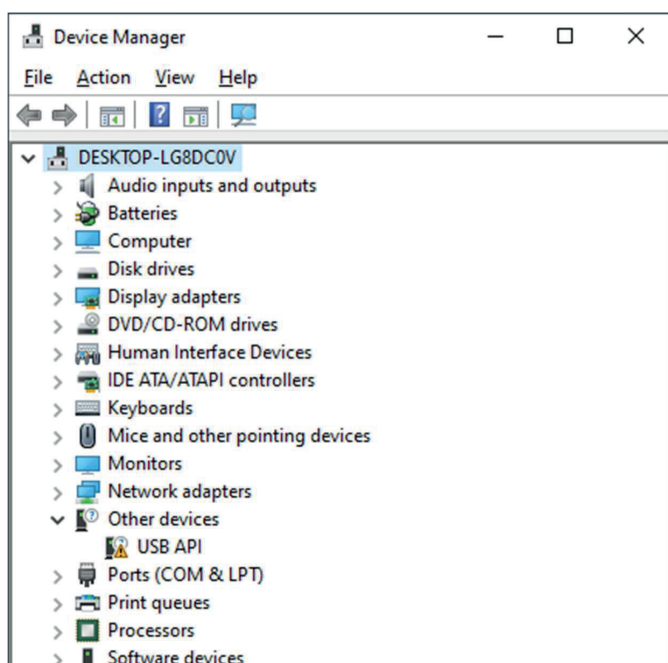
Device Manager

File Action View Help

DESKTOP-LG8DC0V
Audio inputs and outputs
Batteries
Computer
Disk drives
Display adapters
DVD/CD-ROM drives
Human Interface Devices
IDE ATA/ATAPI controllers
Keyboards
Mice and other pointing devices
Monitors
Network adapters
Other devices
USB API
Ports (COM & LPT)
Print queues
Processors
Software devices